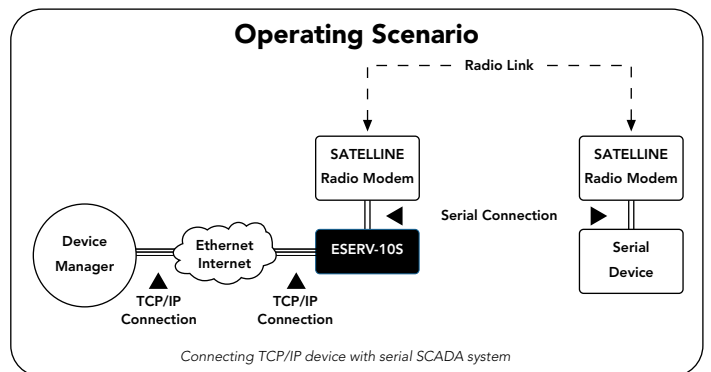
Operating Scenario

Radio Link

SATELLINE
Radio Modem

SATELLINE
Radio Modem

Serial Connection

Device
Manager

Ethernet
Internet

ESERV-10S

Serial
Device

TCP/IP
Connection

TCP/IP
Connection

Connecting TCP/IP device with serial SCADA system